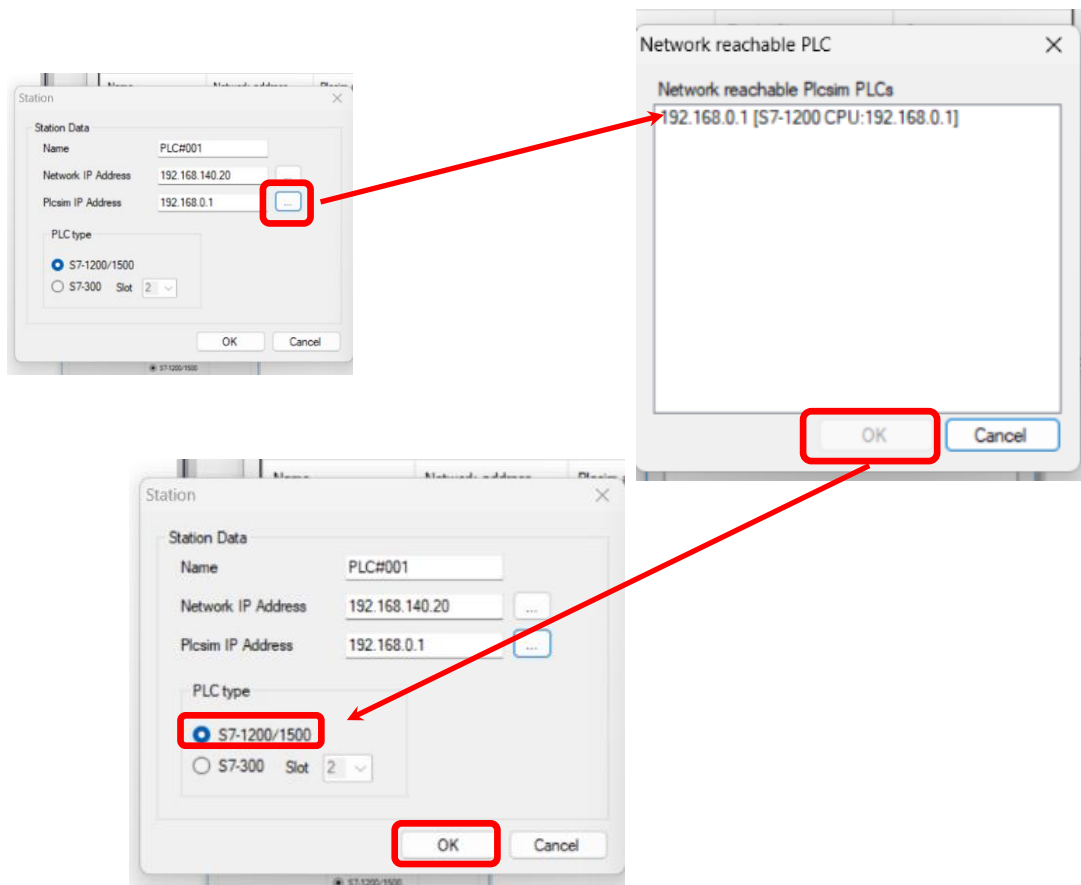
Station

Station Data

Name PLC#001

Network IP Address 192.168.140.20 ...

Plcsim IP Address 192.168.0.1 ...

PLC type

S7-1200/1500

S7-300 Slot 2

OK Cancel

Network reachable PLC

Network reachable Plcsim PLCs

192.168.0.1 [S7-1200 CPU:192.168.0.1]

OK Cancel

Station

Station Data

Name PLC#001

Network IP Address 192.168.140.20 ...

Plcsim IP Address 192.168.0.1 ...

PLC type

S7-1200/1500

S7-300 Slot 2

OK Cancel